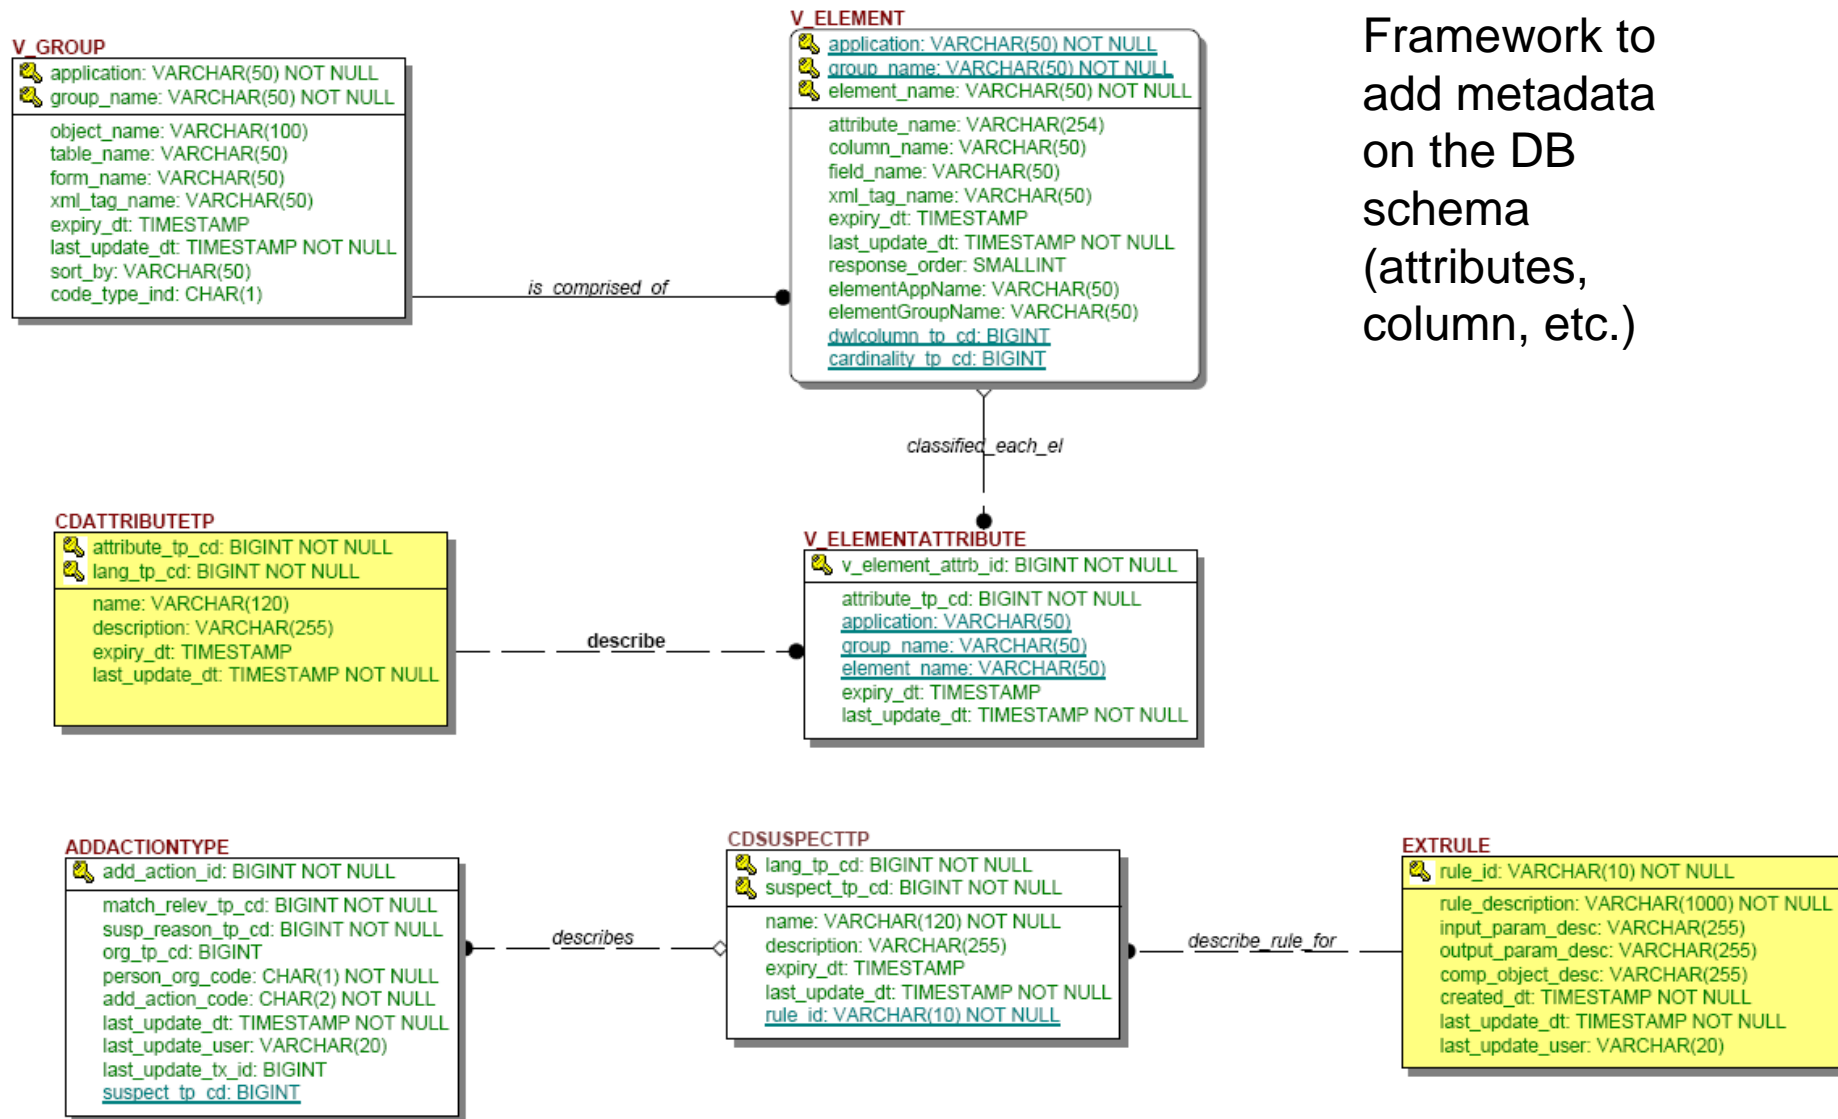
V_GROUP
application: VARCHAR(50) NOT NULL
group_name: VARCHAR(50) NOT NULL
object_name: VARCHAR(100)
table_name: VARCHAR(50)
form_name: VARCHAR(50)
xml_tag_name: VARCHAR(50)
expiry_dt: TIMESTAMP
last_update_dt: TIMESTAMP NOT NULL
sort_by: VARCHAR(50)
code_type_ind: CHAR(1)

is_comprised_of

V_ELEMENT
application: VARCHAR(50) NOT NULL
group_name: VARCHAR(50) NOT NULL
element_name: VARCHAR(50) NOT NULL
attribute_name: VARCHAR(254)
column_name: VARCHAR(50)
field_name: VARCHAR(50)
xml_tag_name: VARCHAR(50)
expiry_dt: TIMESTAMP
last_update_dt: TIMESTAMP NOT NULL
response_order: SMALLINT
elementAppName: VARCHAR(50)
elementGroupName: VARCHAR(50)
dwlcolumn_tp_cd: BIGINT
cardinality_tp_cd: BIGINT

Framework to add metadata on the DB schema (attributes, column, etc.)

classified_each_el

CDATTRIBUTETP
attribute_tp_cd: BIGINT NOT NULL
lang_tp_cd: BIGINT NOT NULL
name: VARCHAR(120)
description: VARCHAR(255)
expiry_dt: TIMESTAMP
last_update_dt: TIMESTAMP NOT NULL

describe

V_ELEMENTATTRIBUTE
v_element_attrb_id: BIGINT NOT NULL
attribute_tp_cd: BIGINT NOT NULL
application: VARCHAR(50)
group_name: VARCHAR(50)
element_name: VARCHAR(50)
expiry_dt: TIMESTAMP
last_update_dt: TIMESTAMP NOT NULL

ADDACTIONTYPE
add_action_id: BIGINT NOT NULL
match_relev_tp_cd: BIGINT NOT NULL
susp_reason_tp_cd: BIGINT NOT NULL
org_tp_cd: BIGINT
person_org_code: CHAR(1) NOT NULL
add_action_code: CHAR(2) NOT NULL
last_update_dt: TIMESTAMP NOT NULL
last_update_user: VARCHAR(20)
last_update_tx_id: BIGINT
suspect_tp_cd: BIGINT

describes

CDSUSPECTTP
lang_tp_cd: BIGINT NOT NULL
suspect_tp_cd: BIGINT NOT NULL
name: VARCHAR(120) NOT NULL
description: VARCHAR(255)
expiry_dt: TIMESTAMP
last_update_dt: TIMESTAMP NOT NULL
rule_id: VARCHAR(10) NOT NULL

describe_rule_for

EXTRULE
rule_id: VARCHAR(10) NOT NULL
rule_description: VARCHAR(1000) NOT NULL
input_param_desc: VARCHAR(255)
output_param_desc: VARCHAR(255)
comp_object_desc: VARCHAR(255)
created_dt: TIMESTAMP NOT NULL
last_update_dt: TIMESTAMP NOT NULL
last_update_user: VARCHAR(20)